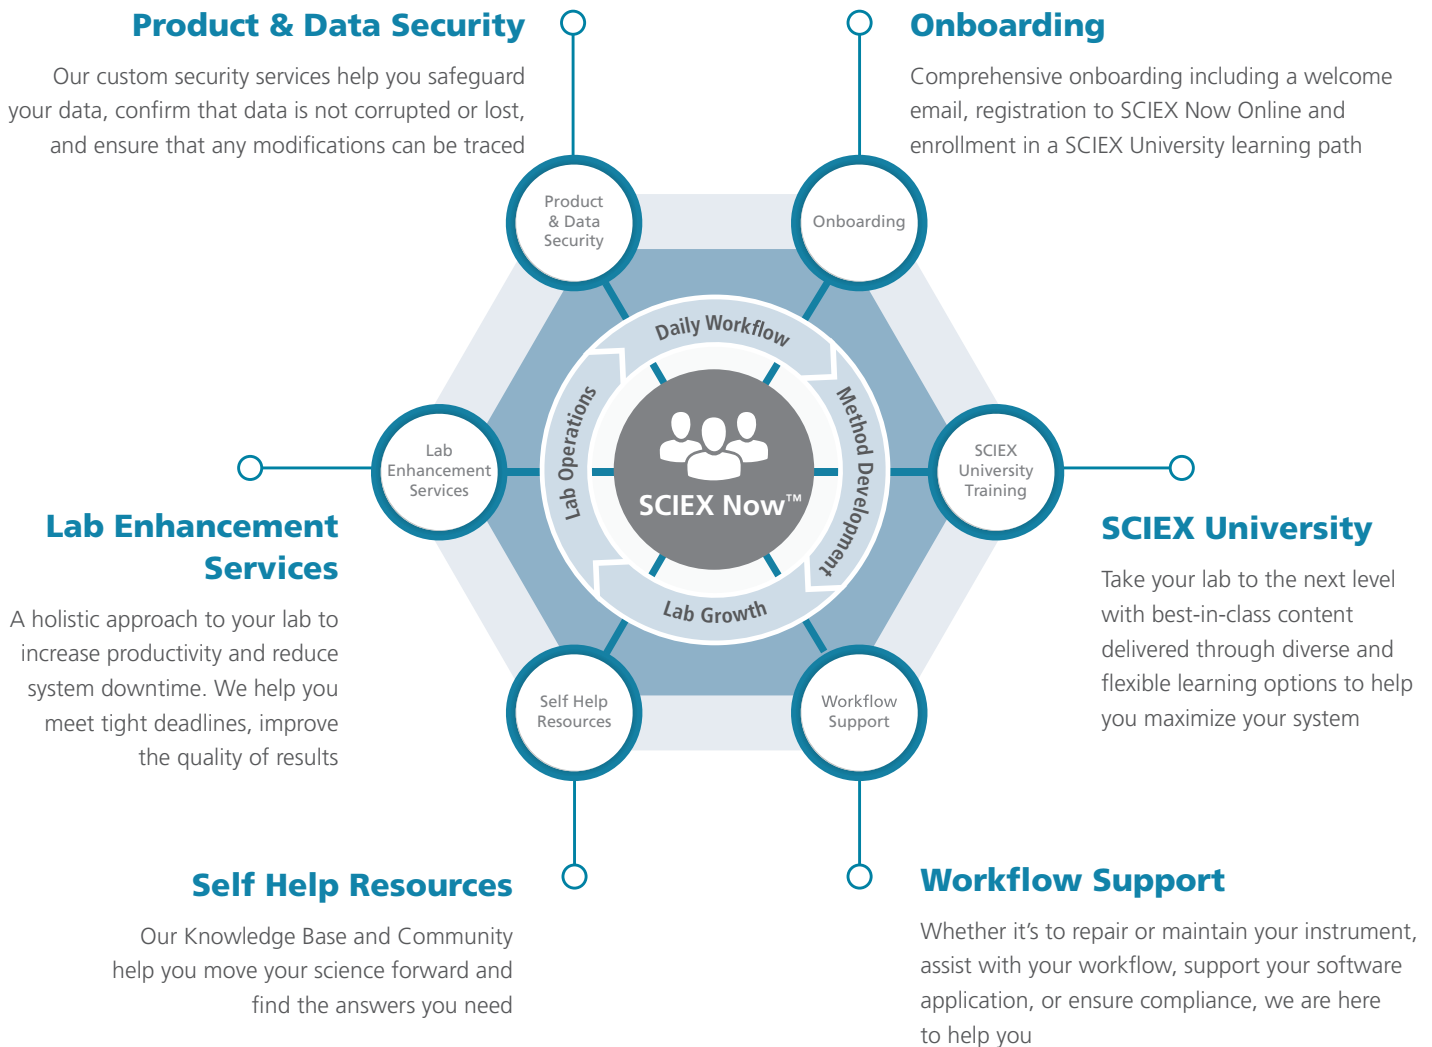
Product & Data Security

Our custom security services help you safeguard your data, confirm that data is not corrupted or lost, and ensure that any modifications can be traced

Onboarding

Comprehensive onboarding including a welcome email, registration to SCIEX Now Online and enrollment in a SCIEX University learning path

Product & Data Security

Onboarding

Daily Workflow

Lab Operations

Method Development

Lab Growth

SCIEX Now™

Lab Enhancement Services

SCIEX University Training

Lab Enhancement Services

A holistic approach to your lab to increase productivity and reduce system downtime. We help you meet tight deadlines, improve the quality of results

SCIEX University

Take your lab to the next level with best-in-class content delivered through diverse and flexible learning options to help you maximize your system

Self Help Resources

Workflow Support

Self Help Resources

Our Knowledge Base and Community help you move your science forward and find the answers you need

Workflow Support

Whether it's to repair or maintain your instrument, assist with your workflow, support your software application, or ensure compliance, we are here to help you